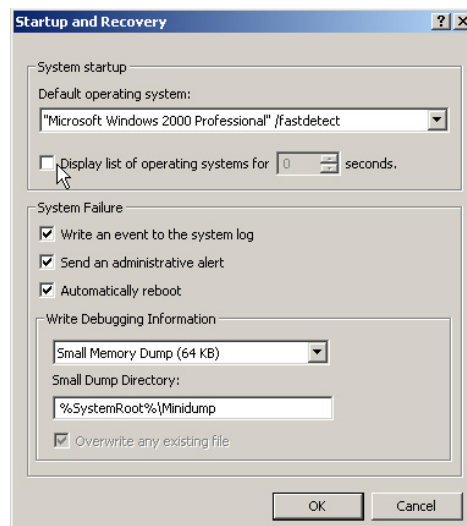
Startup and Recovery

?

×

System startup

Default operating system:

"Microsoft Windows 2000 Professional" /fastdetect

Display list of operating systems for 0 seconds.

System Failure

Write an event to the system log

Send an administrative alert

Automatically reboot

Write Debugging Information

Small Memory Dump (64 KB)

Small Dump Directory:

%SystemRoot%\Minidump

Overwrite any existing file

OK

Cancel